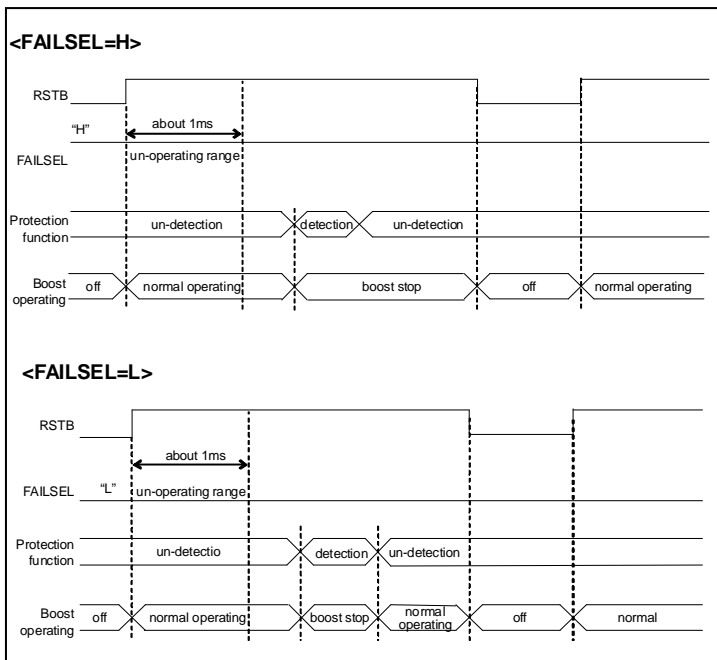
<FAILSEL=H>

RSTB

"H"

about 1ms

FAILSEL

un-operating range

Protection function

un-detection

detection

un-detection

Boost operating

off

normal operating

boost stop

off

normal operating

<FAILSEL=L>

RSTB

about 1ms

FAILSEL

"L"

un-operating range

Protection function

un-detectio

detection

un-detection

Boost operating

off

normal operating

boost stop

normal operating

off

normal